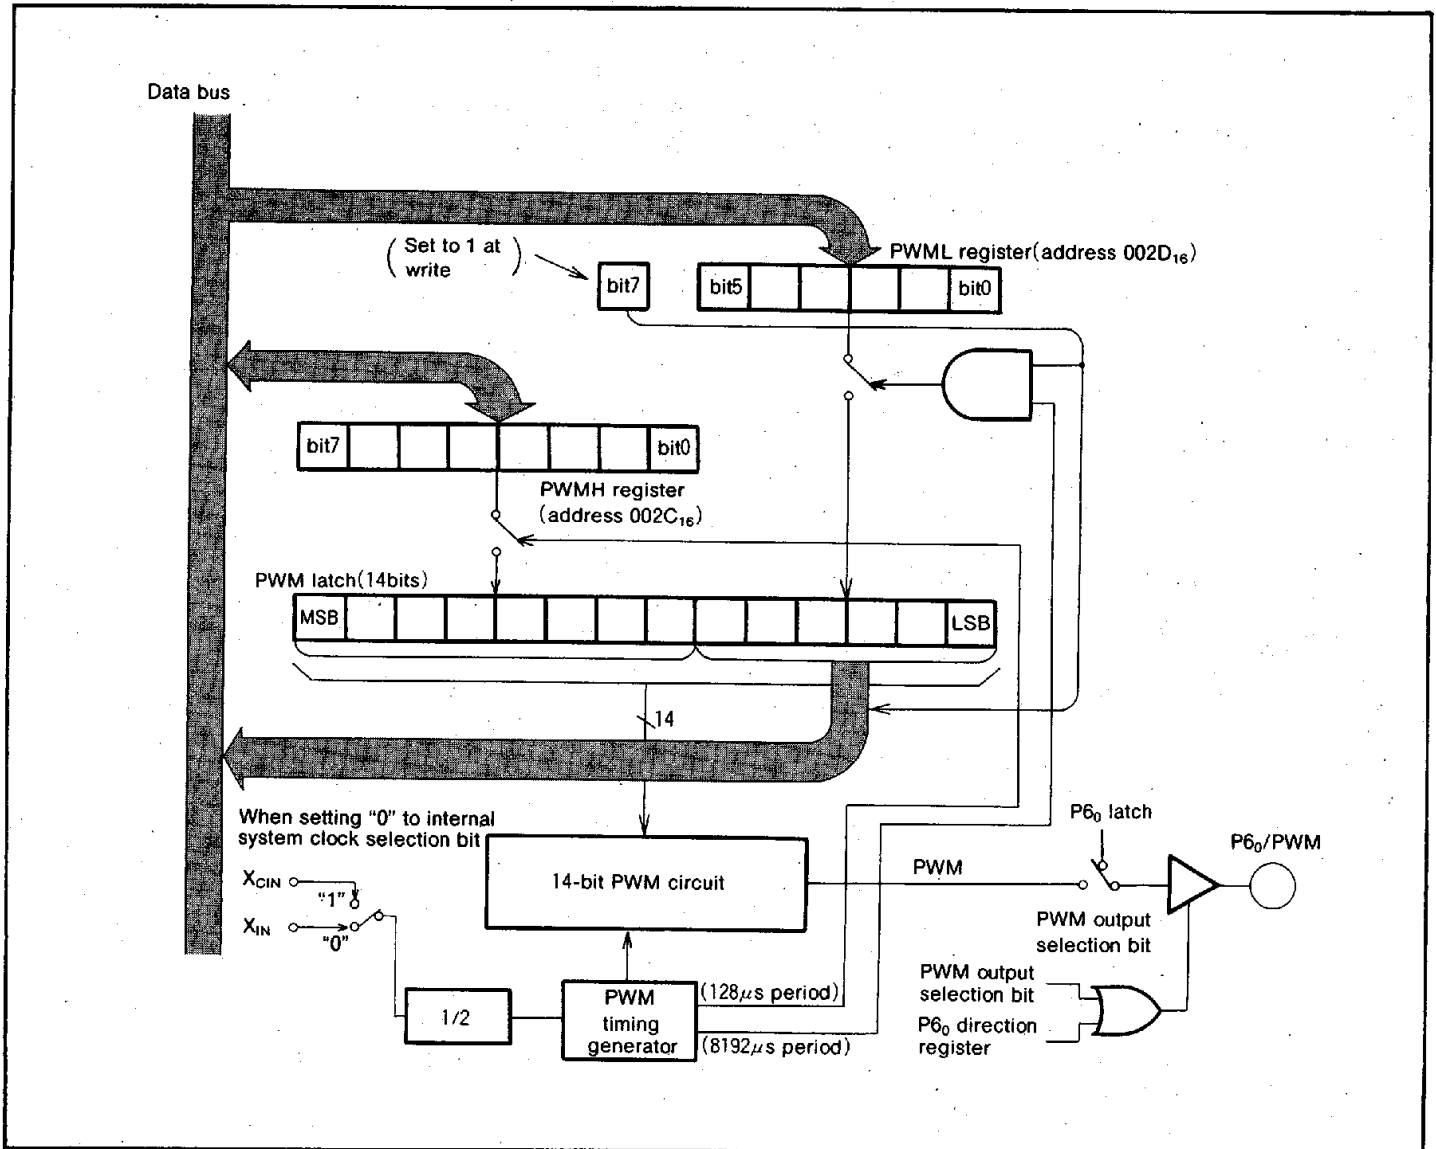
Data bus

( Set to 1 at write )

bit7

PWML register(address $002D_{16}$)

bit5

bit0

bit7

bit0

PWMH register (address $002C_{16}$)

PWM latch(14bits)

MSB

LSB

14

When setting "0" to internal system clock selection bit

$X_{CIN}$

"1"

$X_{IN}$

"0"

14-bit PWM circuit

PWM

$P6_0$ latch

$P6_0$/PWM

PWM output selection bit

1/2

PWM timing generator

(128$\mu$s period)

(8192$\mu$s period)

PWM output selection bit

$P6_0$ direction register